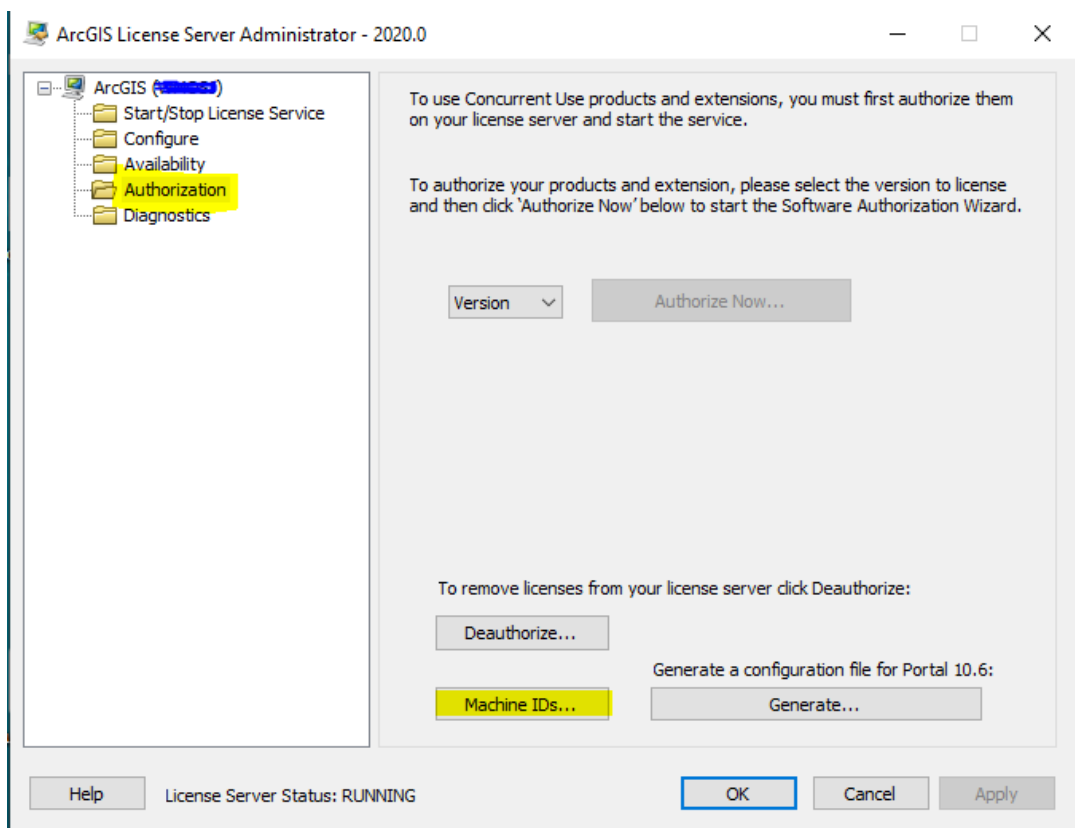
ArcGIS License Server Administrator - 2020.0

ArcGIS ([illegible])
Start/Stop License Service
Configure
Availability
Authorization
Diagnostics

To use Concurrent Use products and extensions, you must first authorize them on your license server and start the service.

To authorize your products and extension, please select the version to license and then click 'Authorize Now' below to start the Software Authorization Wizard.

Version
Authorize Now...

To remove licenses from your license server click Deauthorize:

Deauthorize...

Generate a configuration file for Portal 10.6:

Machine IDs...
Generate...

Help
License Server Status: RUNNING
OK
Cancel
Apply